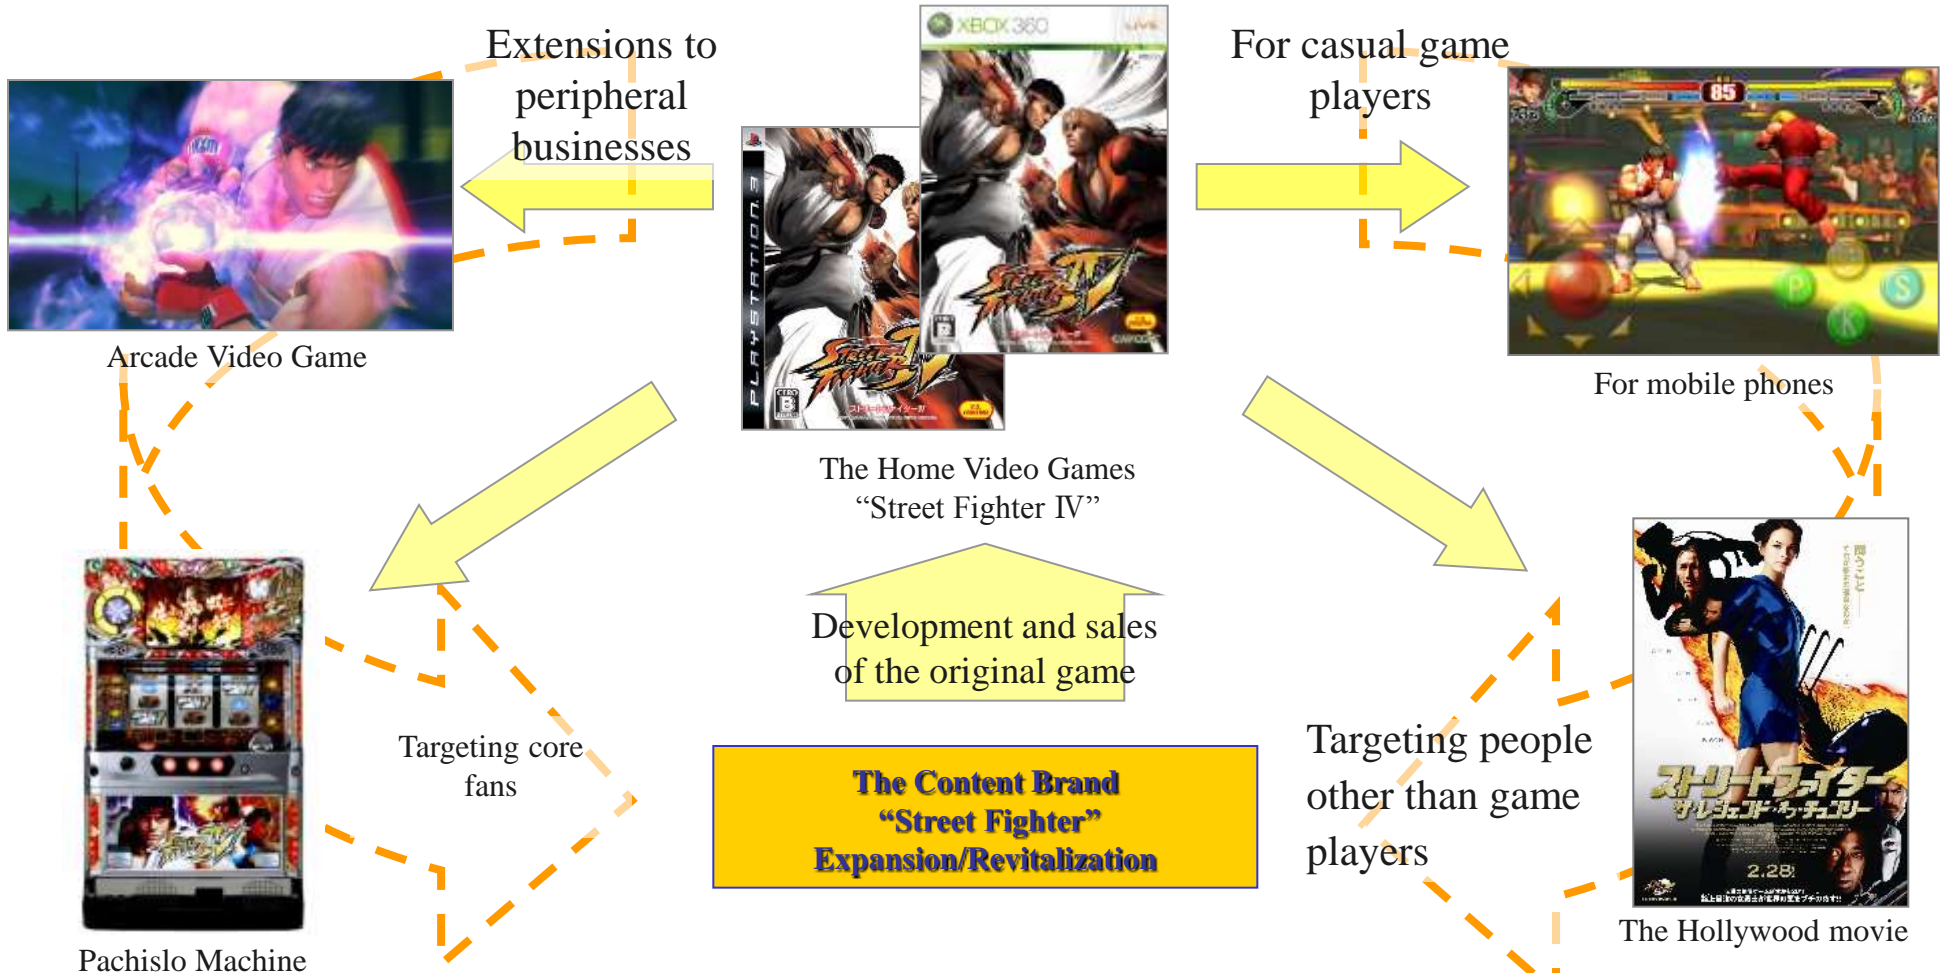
Extensions to peripheral businesses

For casual game players

Arcade Video Game

For mobile phones

The Home Video Games “Street Fighter IV”

Development and sales of the original game

Targeting core fans

The Content Brand “Street Fighter” Expansion/Revitalization

Targeting people other than game players

Pachislo Machine

The Hollywood movie